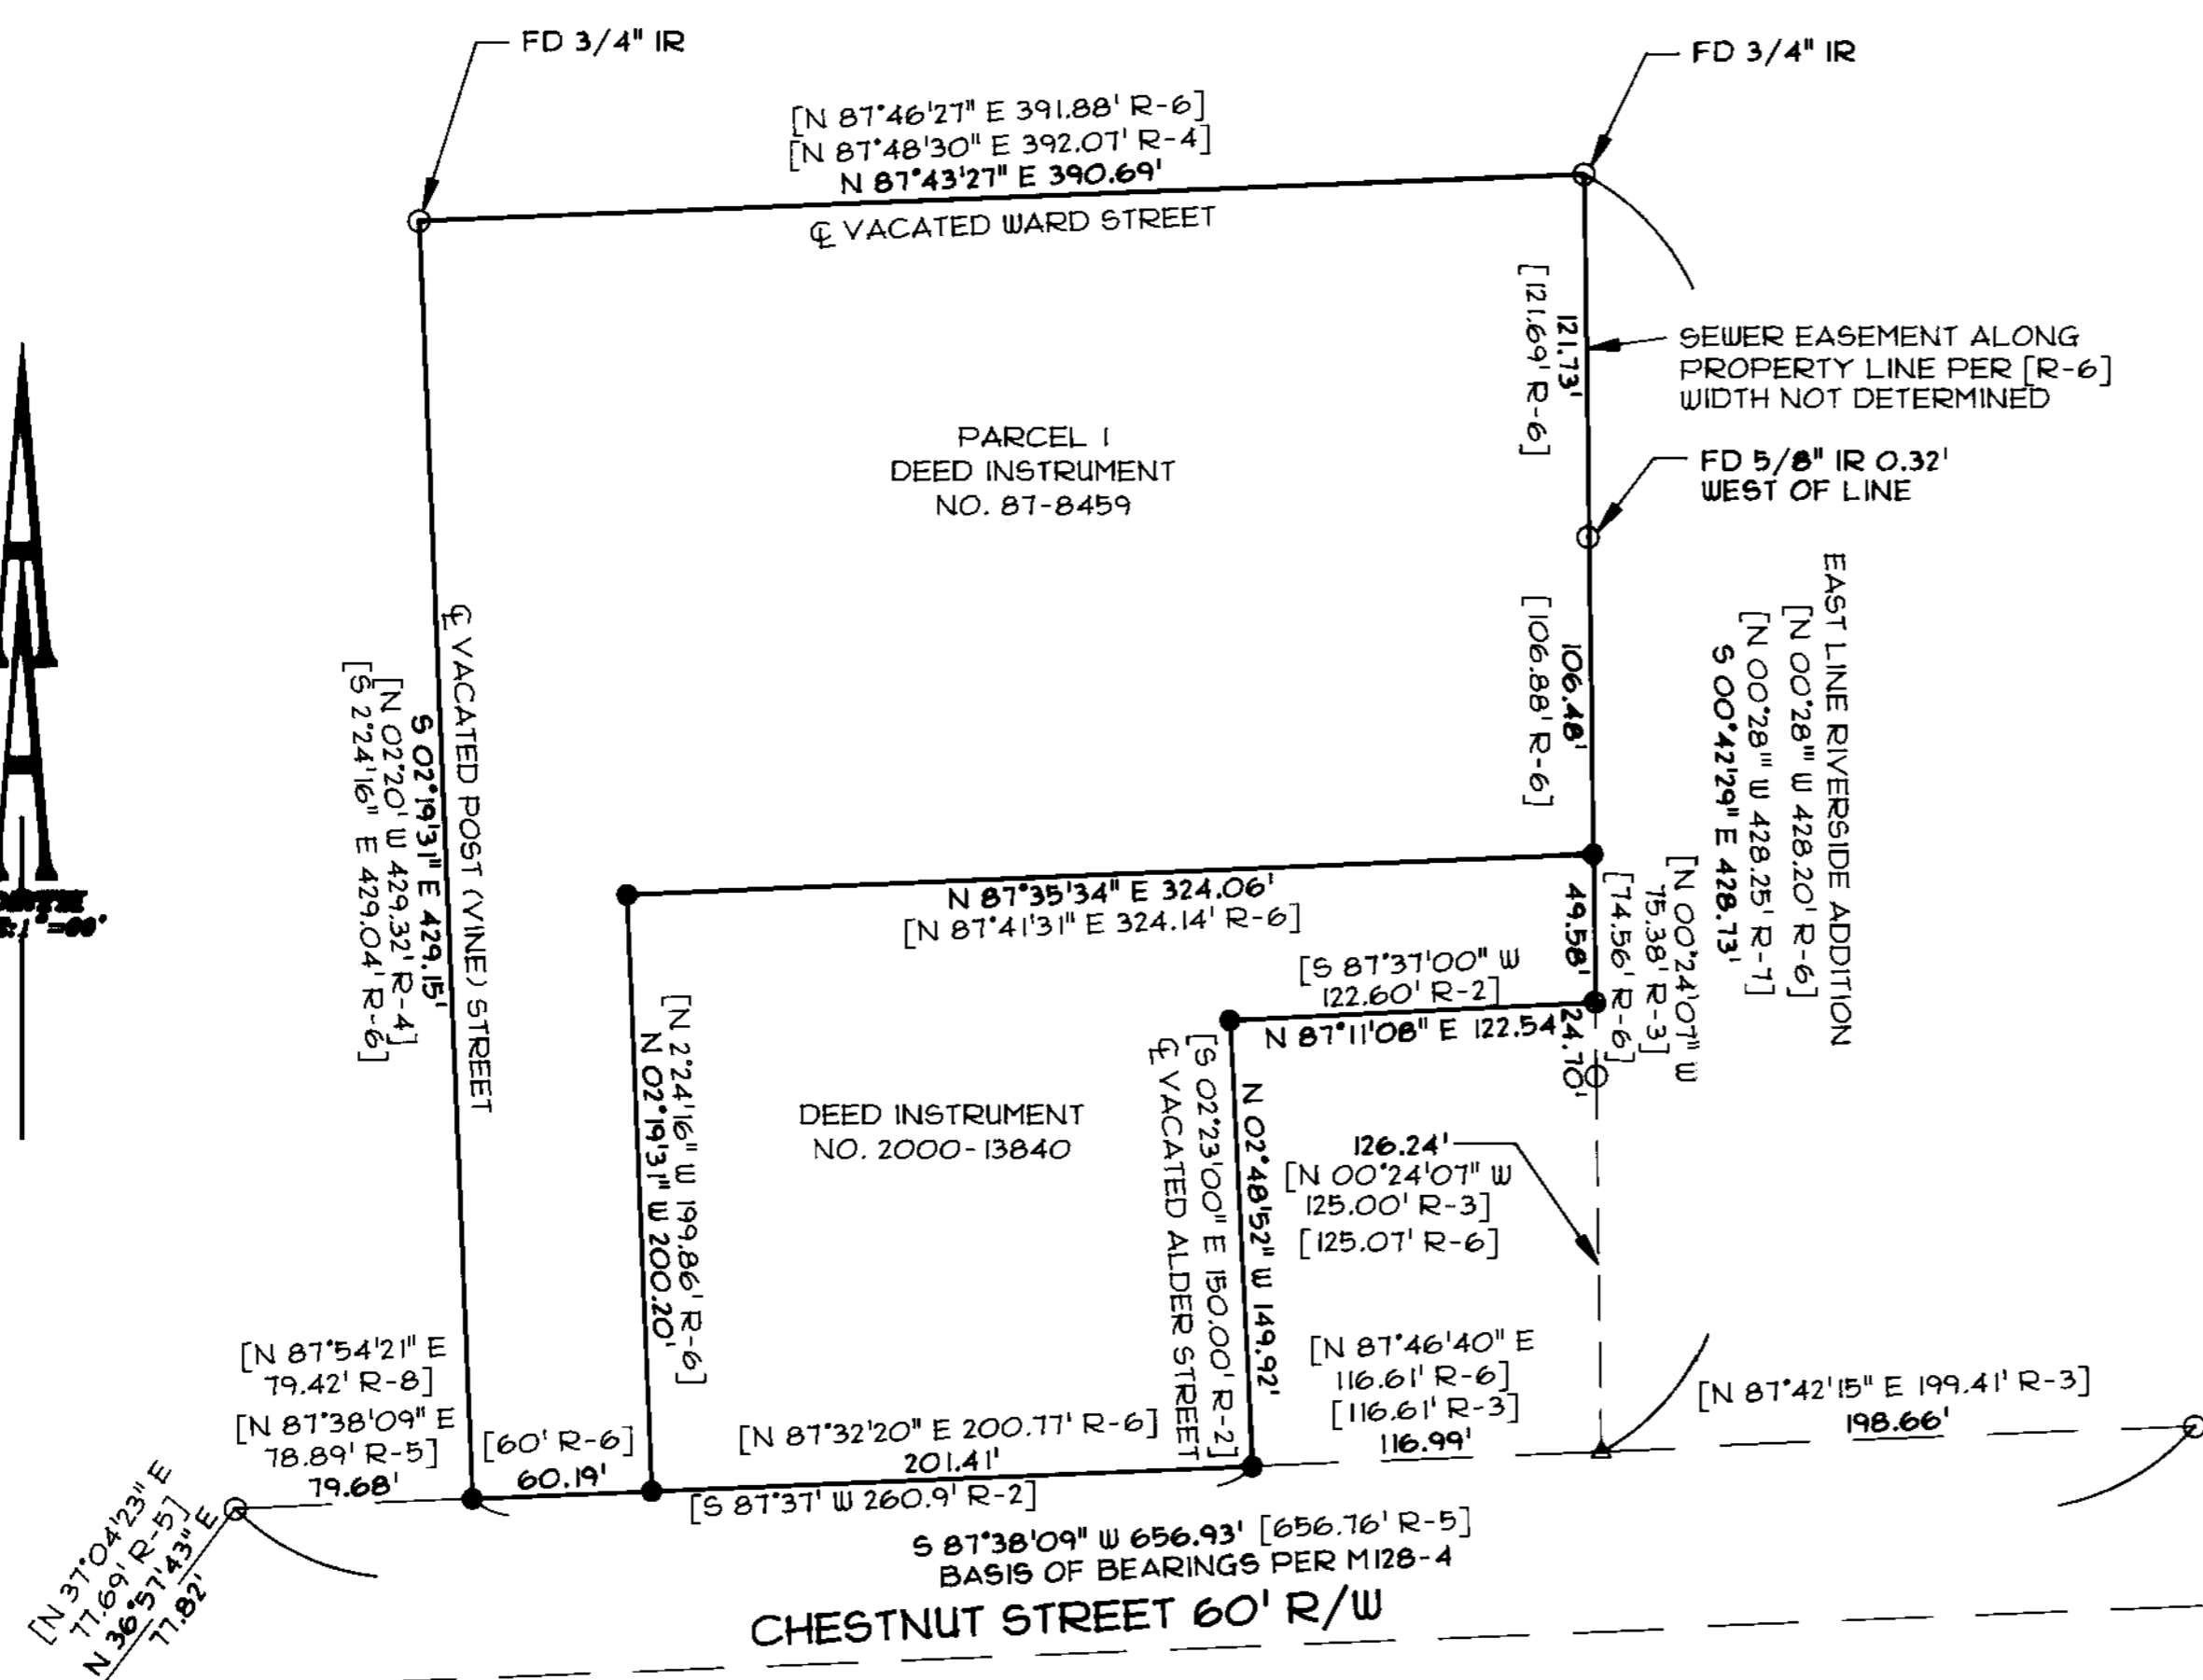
FD 3/4" IR

FD 3/4" IR

[N 87°46'27" E 391.88' R-6]
[N 87°48'30" E 392.07' R-4]
N 87°43'27" E 390.69'

℄ VACATED WARD STREET

121.73'
[121.69' R-6]

SEWER EASEMENT ALONG PROPERTY LINE PER [R-6] WIDTH NOT DETERMINED

PARCEL 1
DEED INSTRUMENT
NO. 87-8459

FD 5/8" IR 0.32' WEST OF LINE

106.48'
[106.88' R-6]

EAST LINE RIVERSIDE ADDITION
[N 00°28" W 428.20' R-6]
[N 00°28" W 428.25' R-7]
S 00°42'29" E 428.73'

℄ VACATED POST (VINE) STREET
S 02°19'31" E 429.15'
[N 02°20' W 429.32' R-4]
[S 2°24'16" E 429.04' R-6]

N 87°35'34" E 324.06'
[N 87°41'31" E 324.14' R-6]

49.58'
[74.56' R-6]

[N 00°24'07" W
75.38' R-3]

[S 87°37'00" W
122.60' R-2]

N 87°11'08" E 122.54'

24.70'

[N 2°24'16" W 199.86' R-6]
N 02°19'31" W 200.20'

DEED INSTRUMENT
NO. 2000-13840

[S 02°23'00" E 150.00' R-2]
℄ VACATED ALDER STREET

N 02°48'52" W 149.92'

126.24'
[N 00°24'07" W
125.00' R-3]
[125.07' R-6]

[N 87°54'21" E
79.42' R-8]
[N 87°38'09" E
78.89' R-5]
79.68'

[60' R-6]
60.19'

[N 87°32'20" E 200.77' R-6]
201.41'

[N 87°46'40" E
116.61' R-6]
[116.61' R-3]
116.99'

[N 87°42'15" E 199.41' R-3]
198.66'

[S 87°37' W 260.9' R-2]

S 87°38'09" W 656.93' [656.76' R-5]
BASIS OF BEARINGS PER M128-4

[N 37°04'23" E
77.69' R-5]
N 36°57'43" E
77.82'

CHESTNUT STREET 60' R/W